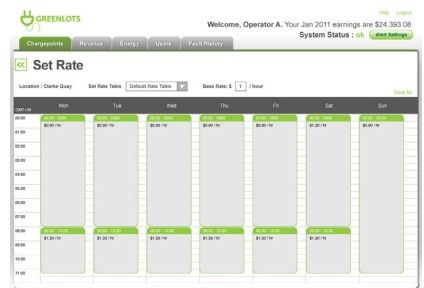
GREENLOTS

Help Logout

Welcome, Operator A. Your Jan 2011 earnings are $24,393.08

System Status : ok Alert Settings

Chargepoints Revenue Energy Users Fault History

<< Set Rate

Location : Clarke Quay Set Rate Table Default Rate Table Base Rate: $ 1 / hour

Save to

| GMT +08 | Mon | Tue | Wed | Thu | Fri | Sat | Sun |
|---|---|---|---|---|---|---|---|
| 00:00 | 00:00 - 08:00 $0.00 / hr | 00:00 - 08:00 $0.00 / hr | 00:00 - 08:00 $0.00 / hr | 00:00 - 08:00 $0.00 / hr | 00:00 - 08:00 $0.00 / hr | 00:00 - 08:00 $1.20 / hr | 00:00 - 08:00 $0.00 / hr |
| 01:00 | | | | | | | |
| 02:00 | | | | | | | |
| 03:00 | | | | | | | |
| 04:00 | | | | | | | |
| 05:00 | | | | | | | |
| 06:00 | | | | | | | |
| 07:00 | | | | | | | |
| 08:00 | 08:00 - 12:00 $1.00 / hr | 08:00 - 12:00 $1.30 / hr | 08:00 - 12:00 $1.00 / hr | 08:00 - 12:00 $1.00 / hr | 08:00 - 12:00 $1.00 / hr | 08:00 - 12:00 $1.00 / hr | |
| 09:00 | | | | | | | |
| 10:00 | | | | | | | |
| 11:00 | | | | | | | |
| 12:00 | | | | | | | |